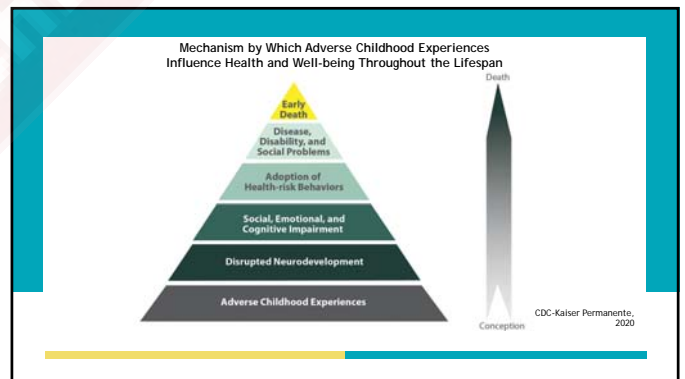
Mechanism by Which Adverse Childhood Experiences
Influence Health and Well-being Throughout the Lifespan

Death

Early Death

Disease, Disability, and Social Problems

Adoption of Health-risk Behaviors

Social, Emotional, and Cognitive Impairment

Disrupted Neurodevelopment

Adverse Childhood Experiences

Conception

CDC-Kaiser Permanente, 2020